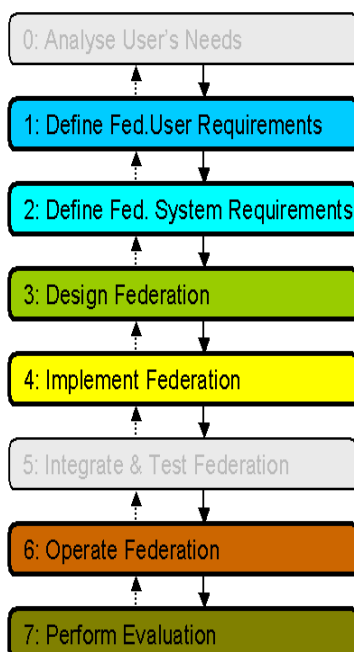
0: Analyse User's Needs

1: Define Fed.User Requirements

2: Define Fed. System Requirements

3: Design Federation

4: Implement Federation

5: Integrate & Test Federation

6: Operate Federation

7: Perform Evaluation